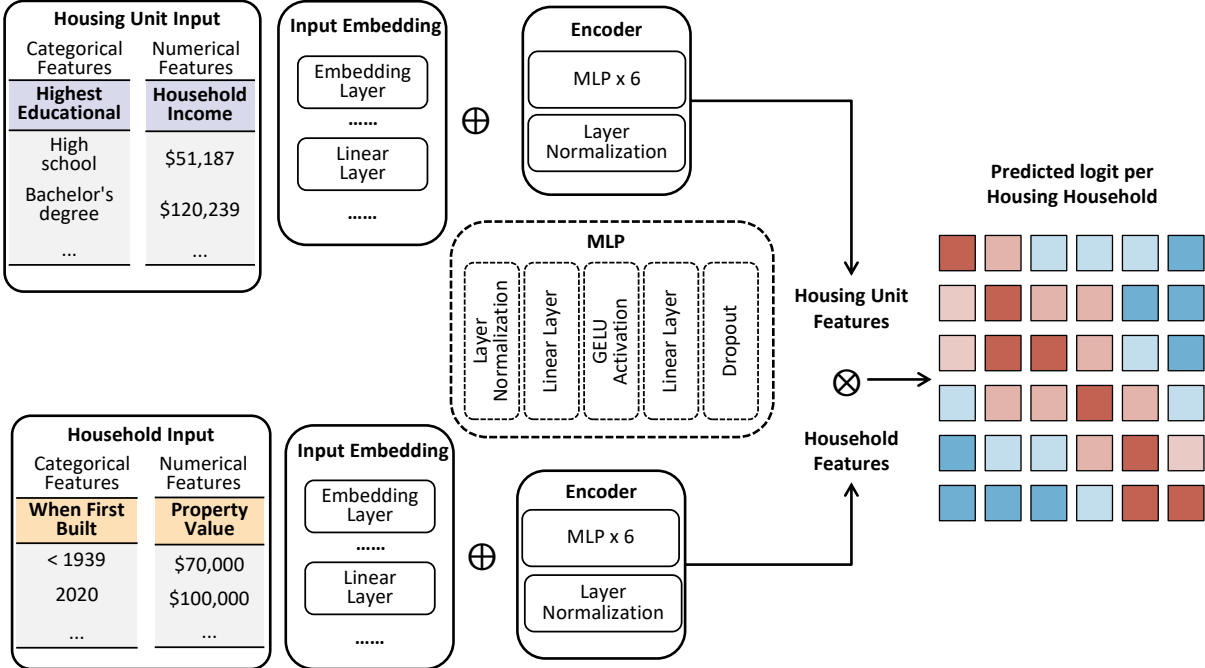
Housing Unit Input

| Categorical Features | Numerical Features |
|---|---|
| Highest Educational | Household Income |
| High school | $51,187 |
| Bachelor's degree | $120,239 |
| ... | ... |

Input Embedding

Embedding Layer

......

Linear Layer

......

$\oplus$

Encoder

MLP x 6

Layer Normalization

MLP

Layer Normalization

Linear Layer

GELU Activation

Linear Layer

Dropout

Housing Unit Features

$\otimes$

Household Features

Predicted logit per Housing Household

Household Input

| Categorical Features | Numerical Features |
|---|---|
| When First Built | Property Value |
| < 1939 | $70,000 |
| 2020 | $100,000 |
| ... | ... |

Input Embedding

Embedding Layer

......

Linear Layer

......

$\oplus$

Encoder

MLP x 6

Layer Normalization